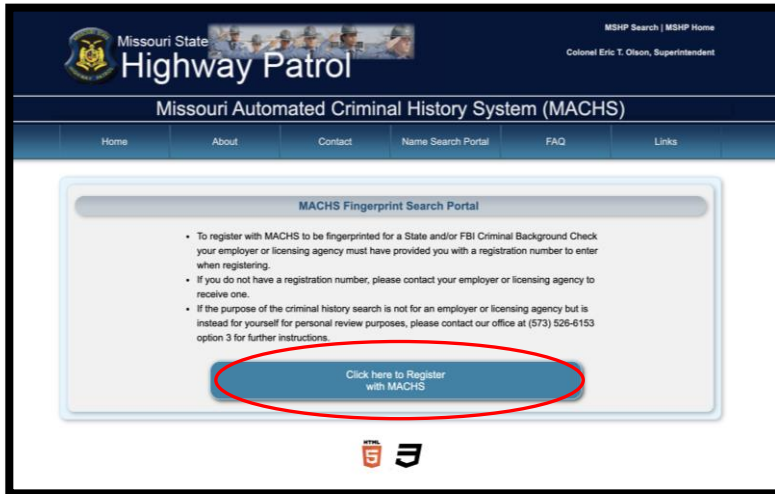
Missouri State
Highway Patrol

MSHP Search | MSHP Home

Colonel Eric T. Olson, Superintendent

Missouri Automated Criminal History System (MACHS)

Home About Contact Name Search Portal FAQ Links

MACHS Fingerprint Search Portal

- To register with MACHS to be fingerprinted for a State and/or FBI Criminal Background Check your employer or licensing agency must have provided you with a registration number to enter when registering.
- If you do not have a registration number, please contact your employer or licensing agency to receive one.
- If the purpose of the criminal history search is not for an employer or licensing agency but is instead for yourself for personal review purposes, please contact our office at (573) 526-6153 option 3 for further instructions.

Click here to Register with MACHS

HTML 5 3